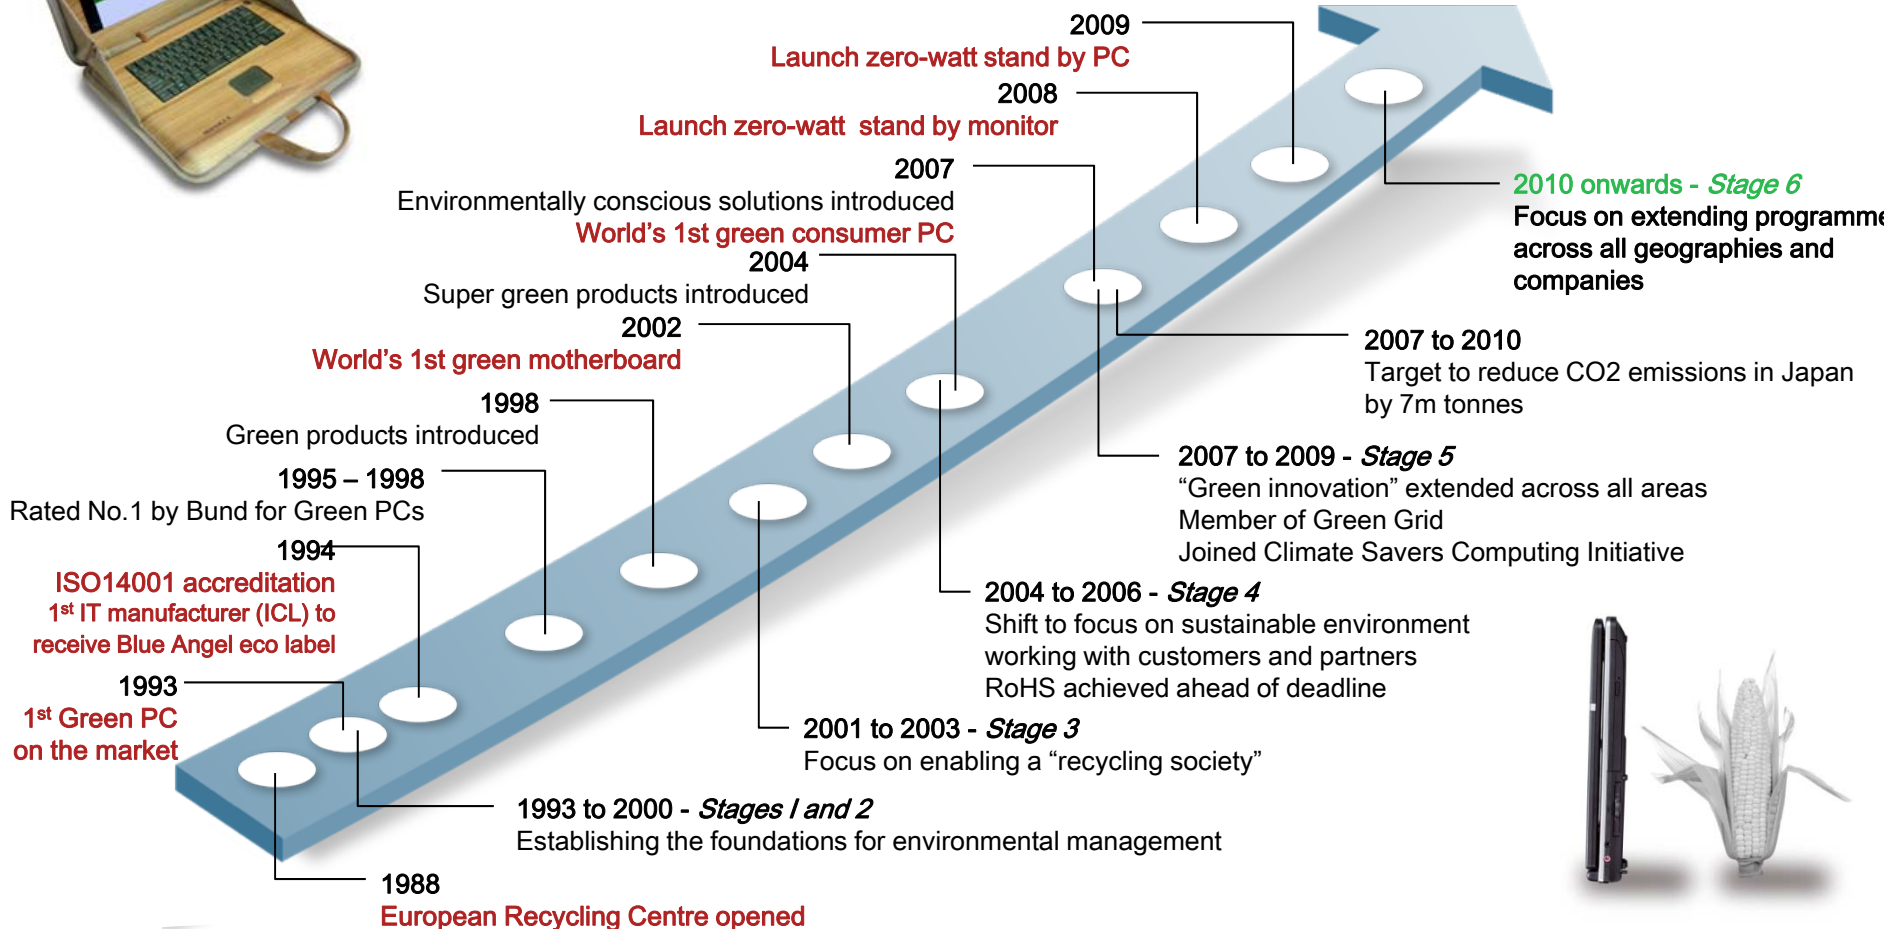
2009
Launch zero-watt stand by PC

2008
Launch zero-watt stand by monitor

2007
Environmentally conscious solutions introduced
World’s 1st green consumer PC

2004
Super green products introduced

2002
World’s 1st green motherboard

1998
Green products introduced

1995 – 1998
Rated No.1 by Bund for Green PCs

1994
ISO14001 accreditation
1st IT manufacturer (ICL) to receive Blue Angel eco label

1993
1st Green PC on the market

2010 onwards - Stage 6
Focus on extending programme across all geographies and companies

2007 to 2010
Target to reduce CO2 emissions in Japan by 7m tonnes

2007 to 2009 - Stage 5
“Green innovation” extended across all areas
Member of Green Grid
Joined Climate Savers Computing Initiative

2004 to 2006 - Stage 4
Shift to focus on sustainable environment working with customers and partners
RoHS achieved ahead of deadline

2001 to 2003 - Stage 3
Focus on enabling a “recycling society”

1993 to 2000 - Stages I and 2
Establishing the foundations for environmental management

1988
European Recycling Centre opened